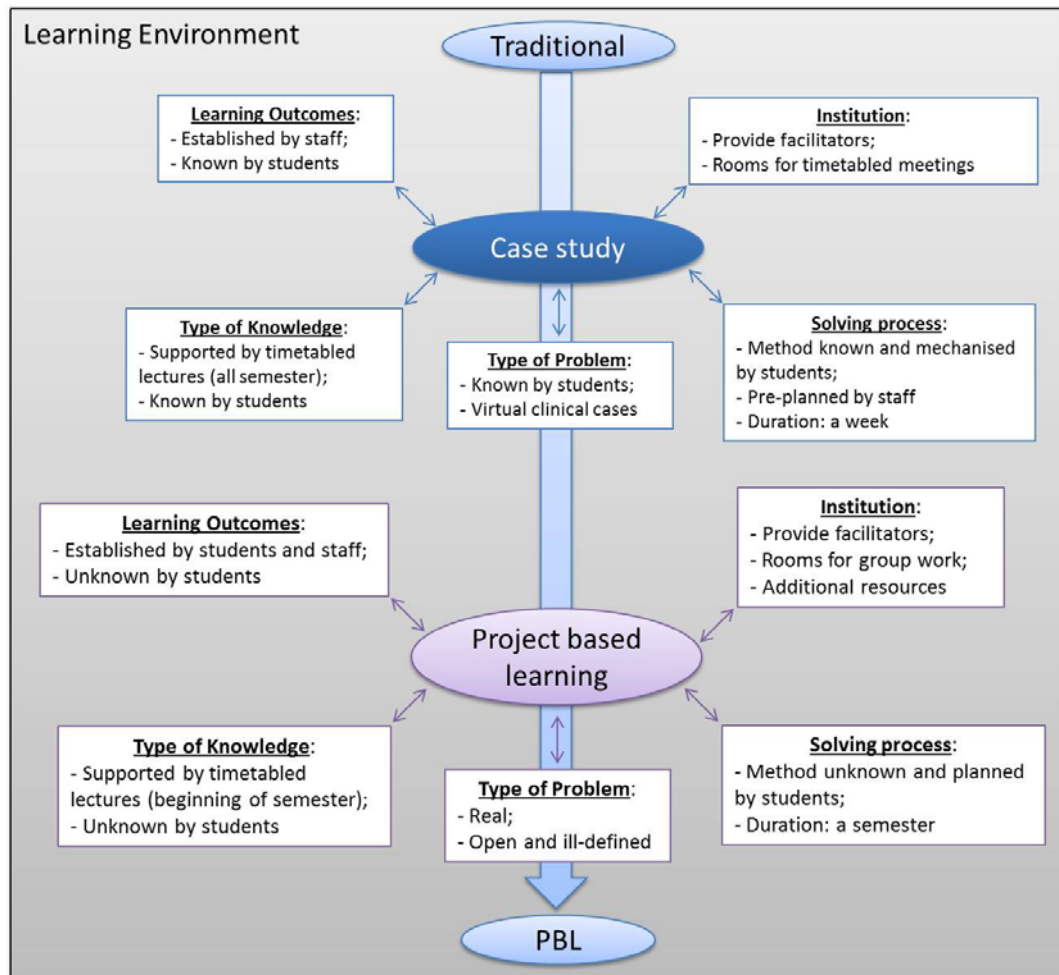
Learning Environment

Traditional

Learning Outcomes:
- Established by staff;
- Known by students

Institution:
- Provide facilitators;
- Rooms for timetabled meetings

Case study

Type of Knowledge:
- Supported by timetabled lectures (all semester);
- Known by students

Type of Problem:
- Known by students;
- Virtual clinical cases

Solving process:
- Method known and mechanised by students;
- Pre-planned by staff
- Duration: a week

Learning Outcomes:
- Established by students and staff;
- Unknown by students

Institution:
- Provide facilitators;
- Rooms for group work;
- Additional resources

Project based learning

Type of Knowledge:
- Supported by timetabled lectures (beginning of semester);
- Unknown by students

Type of Problem:
- Real;
- Open and ill-defined

Solving process:
- Method unknown and planned by students;
- Duration: a semester

PBL